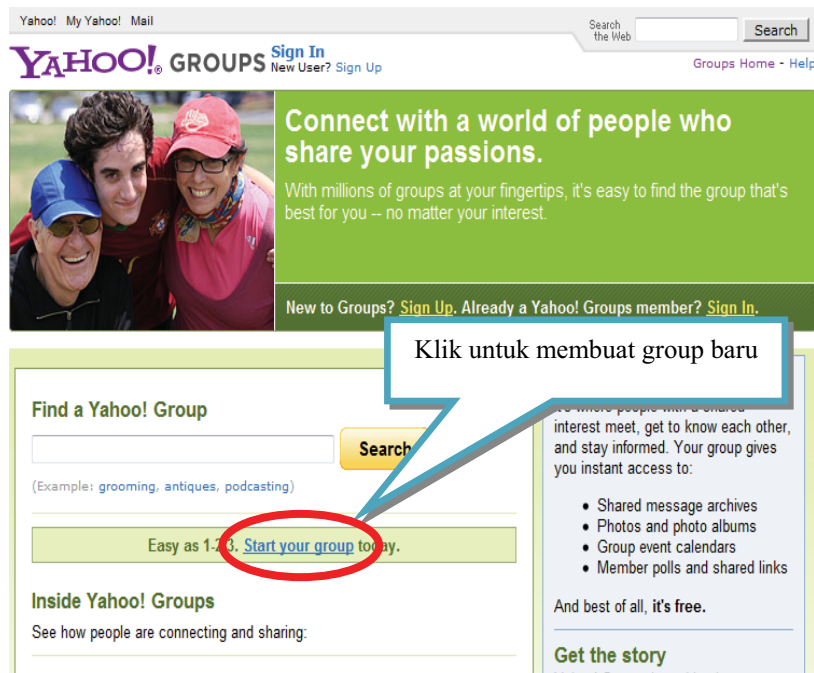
Yahoo! My Yahoo! Mail

Search the Web Search

YAHOO! GROUPS Sign In
New User? Sign Up

Groups Home - Help

Connect with a world of people who share your passions.

With millions of groups at your fingertips, it's easy to find the group that's best for you -- no matter your interest.

New to Groups? Sign Up. Already a Yahoo! Groups member? Sign In.

Klik untuk membuat group baru

Find a Yahoo! Group

Search

(Example: grooming, antiques, podcasting)

Easy as 1-2-3. Start your group today.

Inside Yahoo! Groups

See how people are connecting and sharing:

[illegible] where people with a shared interest meet, get to know each other, and stay informed. Your group gives you instant access to:

- Shared message archives
- Photos and photo albums
- Group event calendars
- Member polls and shared links

And best of all, it's free.

Get the story